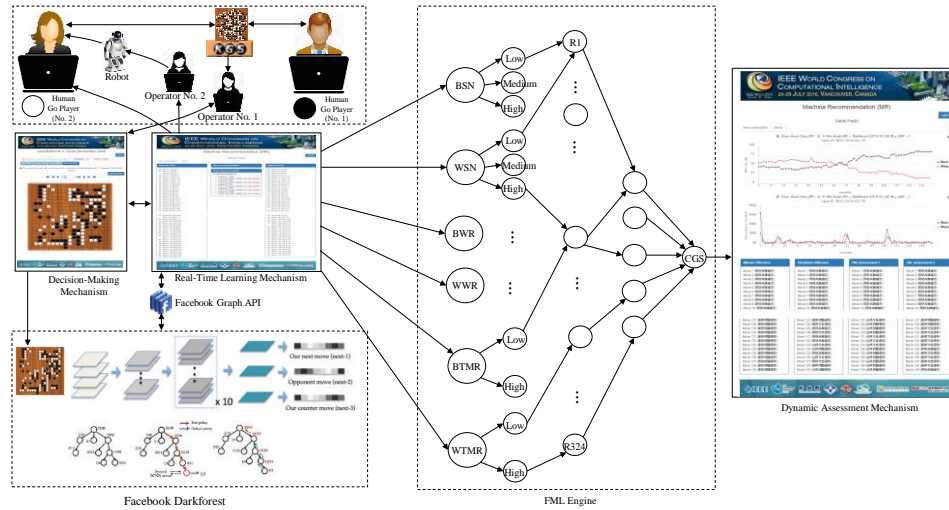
KGS

Robot

Operator No. 2

Operator No. 1

Human Go Player (No. 2)

Human Go Player (No. 1)

IEEE WORLD CONGRESS ON COMPUTATIONAL INTELLIGENCE

Decision-Making Mechanism

Real-Time Learning Mechanism

Facebook Graph API

x 10

Our next move (next-1)

Opponent move (next-2)

Our counter move (next-3)

Facebook Darkforest

BSN

Low

Medium

High

R1

WSN

Low

Medium

High

BWR

WWR

BTMR

Low

High

WTMR

Low

High

R324

CGS

FML Engine

IEEE WORLD CONGRESS ON COMPUTATIONAL INTELLIGENCE
24-29 JULY 2016, VANCOUVER, CANADA

Machine Recommendation (MR)

Dynamic Assessment Mechanism